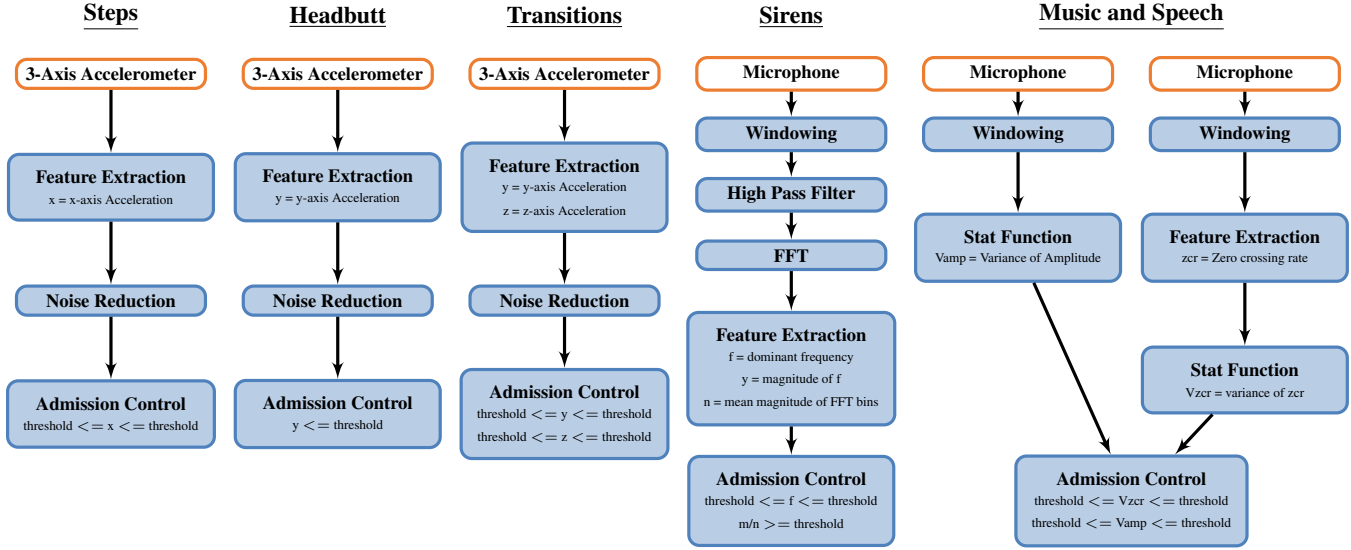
Steps

3-Axis Accelerometer

Feature Extraction
x = x-axis Acceleration

Noise Reduction

Admission Control
threshold <= x <= threshold

Headbutt

3-Axis Accelerometer

Feature Extraction
y = y-axis Acceleration

Noise Reduction

Admission Control
y <= threshold

Transitions

3-Axis Accelerometer

Feature Extraction
y = y-axis Acceleration
z = z-axis Acceleration

Noise Reduction

Admission Control
threshold <= y <= threshold
threshold <= z <= threshold

Sirens

Microphone

Windowing

High Pass Filter

FFT

Feature Extraction
f = dominant frequency
y = magnitude of f
n = mean magnitude of FFT bins

Admission Control
threshold <= f <= threshold
m/n >= threshold

Music and Speech

Microphone

Windowing

Stat Function
Vamp = Variance of Amplitude

Microphone

Windowing

Feature Extraction
zcr = Zero crossing rate

Stat Function
Vzcr = variance of zcr

Admission Control
threshold <= Vzcr <= threshold
threshold <= Vamp <= threshold